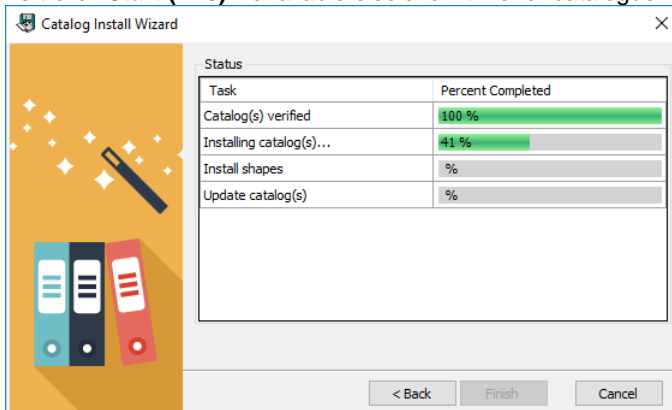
Catalog Install Wizard

Status

| Task | Percent Completed |
|---|---|
| Catalog(s) verified | 100 % |
| Installing catalog(s)... | 41 % |
| Install shapes | % |
| Update catalog(s) | % |

< Back | Finish | Cancel